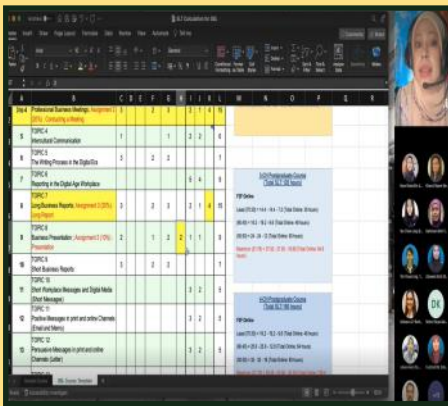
SLT Calculation for BBL

Home Insert Draw Page Layout Formulas Data Review View Automate Tell me

| | A | B | C | D | E | F | G | H | I | J | K | L |
|---|---|---|---|---|---|---|---|---|---|---|---|---|
| 4 | Professional Business Meetings: Assignment 2 (20%) - Conducting a Meeting | | | | 2 | | 3 | | | 3 | 4 | 15 |
| 5 | TOPIC 4 Intercultural Communication | | 1 | | | | 1 | | 2 | 2 | | 6 |
| 6 | TOPIC 5 The Writing Process in the Digital Era | | 3 | | 2 | 2 | | | | | | |
| 7 | TOPIC 6 Reporting in the Digital Age Workplace | | | | | | | | 4 | 4 | | 8 |
| 8 | TOPIC 7 Long Business Reports: Assignment 3 (20%) - Long Report | | 3 | | 2 | | 3 | | 1 | 4 | | 15 |
| 9 | TOPIC 8 Business Presentation: Assignment 4 (10%) - Presentation | | 1 | | 2 | 2 | 2 | 1 | 1 | | 0 | |
| 10 | TOPIC 9 Short Business Reports | | | | | | | | | | | |
| 11 | TOPIC 10 Short Workplace Messages and Digital Media (Short Messages) | | 3 | | 2 | 2 | | | 3 | 2 | | 3 |
| 12 | TOPIC 11 Positive Messages in print and online Channels (Email and Memo) | | | | | | | | 3 | 2 | | 3 |
| 13 | TOPIC 12 Persuasive Messages in print and online Channels (Letter) | | | | | | | | 3 | 2 | | 3 |

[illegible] Postgraduate Course (Total SLT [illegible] hours)

F2F Online

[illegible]

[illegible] Postgraduate Course (Total SLT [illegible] hours)

F2F Online

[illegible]

BBL Course Template

DK